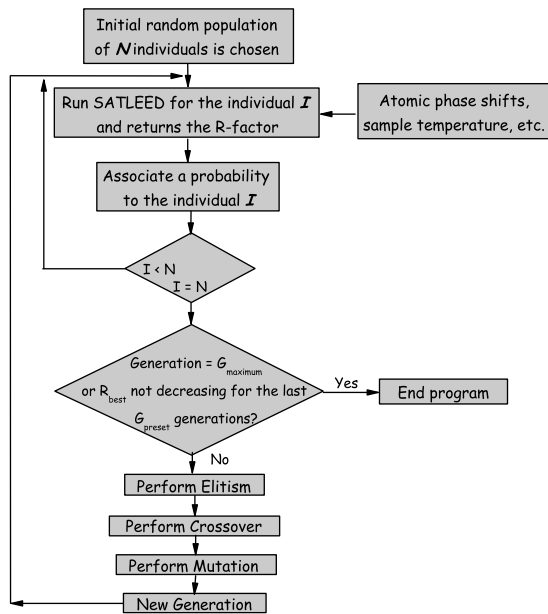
Initial random population of $N$ individuals is chosen

Run SATLEED for the individual $I$ and returns the R-factor

Atomic phase shifts, sample temperature, etc.

Associate a probability to the individual $I$

I < N
I = N

Generation = $G_{maximum}$ or $R_{best}$ not decreasing for the last $G_{preset}$ generations?

Yes

End program

No

Perform Elitism

Perform Crossover

Perform Mutation

New Generation